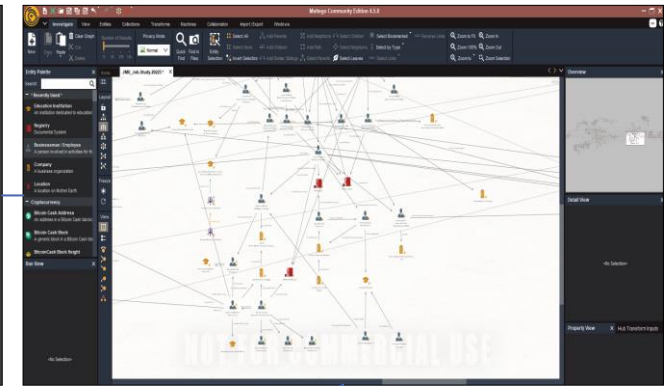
Maltego Community Edition 4.3.0

Investigate View Entities Collections Transform Machines Collaboration Import | Export Windows

New Copy Paste Clear Graph Cut Delete Number of Results Privacy Mode Normal Quick Find Find in Files Entity Selection Select All Select Parents Add Parents Add Neighbors Select Children Select Bookmarked Reverse Links Invert Selection Add Similar Siblings Select Leaves Select by Type Select Links Zoom to Fit Zoom In Zoom 100% Zoom Out Zoom to Zoom Selection

Entity Palette
Search
Recently Used
Education Institution
An institution dedicated to education
Registry
Documented System
Businessman / Employee
A person involved in activities for b
Company
A business organization
Location
A location on Mother Earth
Cryptocurrency
Bitcoin Cash Address
An address in a Bitcoin Cash blockc
Bitcoin Cash Block
A generic block in a Bitcoin Cash blo
Bitcoin Cash Block Height
Run View
<No Selection>

Tools
JMS_Job Study 2023 *
Layout
Freeze
Views

NOT FOR COMMERCIAL USE

Overview
Detail View
<No Selection>
Property View
Hub Transform Inputs